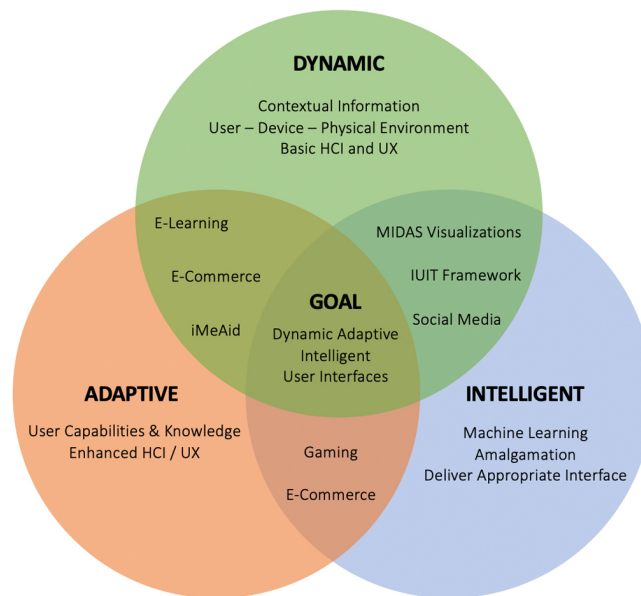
DYNAMIC

Contextual Information
User – Device – Physical Environment
Basic HCI and UX

E-Learning

E-Commerce

iMeAid

MIDAS Visualizations

IUIT Framework

Social Media

GOAL

Dynamic Adaptive Intelligent User Interfaces

ADAPTIVE

User Capabilities & Knowledge
Enhanced HCI / UX

Gaming

E-Commerce

INTELLIGENT

Machine Learning
Amalgamation
Deliver Appropriate Interface